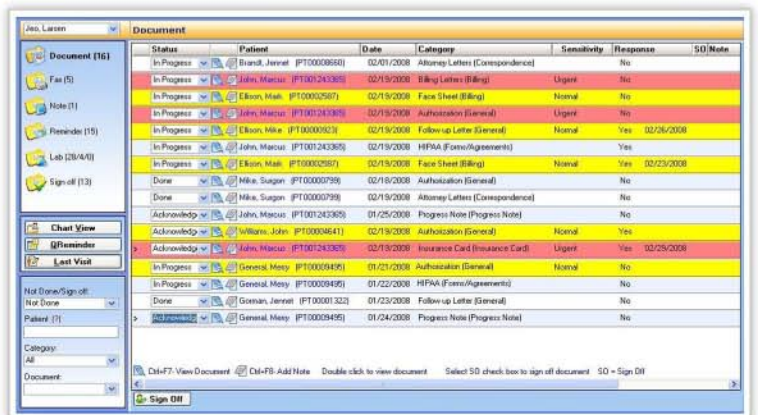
Jeo, Larsen

Document (16)

Fax (5)

Note (1)

Reminder (15)

Lab (28/4/0)

Sign off (13)

Chart View

QReminder

Last Visit

Not Done/Sign off:
Not Done

Patient: (?)

Category:
All

Document:

Document

| Status | Patient | Date | Category | Sensitivity | Response | SO | Note |
|---|---|---|---|---|---|---|---|
| In Progress | Brandt, Jennet (PT00008660) | 02/01/2008 | Attorney Letters (Correspondence) | | No | | |
| In Progress | John, Marcus (PT001243365) | 02/19/2008 | Billing Letters (Billing) | Urgent | No | | |
| In Progress | Ellison, Mark (PT00002587) | 02/19/2008 | Face Sheet (Billing) | Normal | No | | |
| In Progress | John, Marcus (PT001243365) | 02/19/2008 | Authorization (General) | Urgent | No | | |
| In Progress | Ellison, Mike (PT00000923) | 02/19/2008 | Follow-up Letter (General) | Normal | Yes 02/26/2008 | | |
| In Progress | John, Marcus (PT001243365) | 02/19/2008 | HIPAA (Forms/Agreements) | | Yes | | |
| In Progress | Ellison, Mark (PT00002587) | 02/19/2008 | Face Sheet (Billing) | Normal | Yes 02/23/2008 | | |
| Done | Mike, Suegon (PT00000799) | 02/18/2008 | Authorization (General) | | No | | |
| Done | Mike, Suegon (PT00000799) | 02/19/2008 | Attorney Letters (Correspondence) | | No | | |
| Acknowledge | John, Marcus (PT001243365) | 01/25/2008 | Progress Note (Progress Note) | | No | | |
| Acknowledge | Williams, John (PT00004641) | 02/19/2008 | Authorization (General) | Normal | Yes | | |
| Acknowledge | John, Marcus (PT001243365) | 02/19/2008 | Insurance Card (Insurance Card) | Urgent | Yes 02/29/2008 | | |
| In Progress | General, Messy (PT00009495) | 01/21/2008 | Authorization (General) | Normal | No | | |
| In Progress | General, Messy (PT00009495) | 01/22/2008 | HIPAA (Forms/Agreements) | | No | | |
| Done | Gorman, Jennet (PT00001322) | 01/23/2008 | Follow-up Letter (General) | | No | | |
| Acknowledge | General, Messy (PT00009495) | 01/24/2008 | Progress Note (Progress Note) | | No | | |

Ctrl+F7- View Document  Ctrl+F8- Add Note  Double click to view document  Select SO check box to sign off document  SO = Sign Off

Sign Off